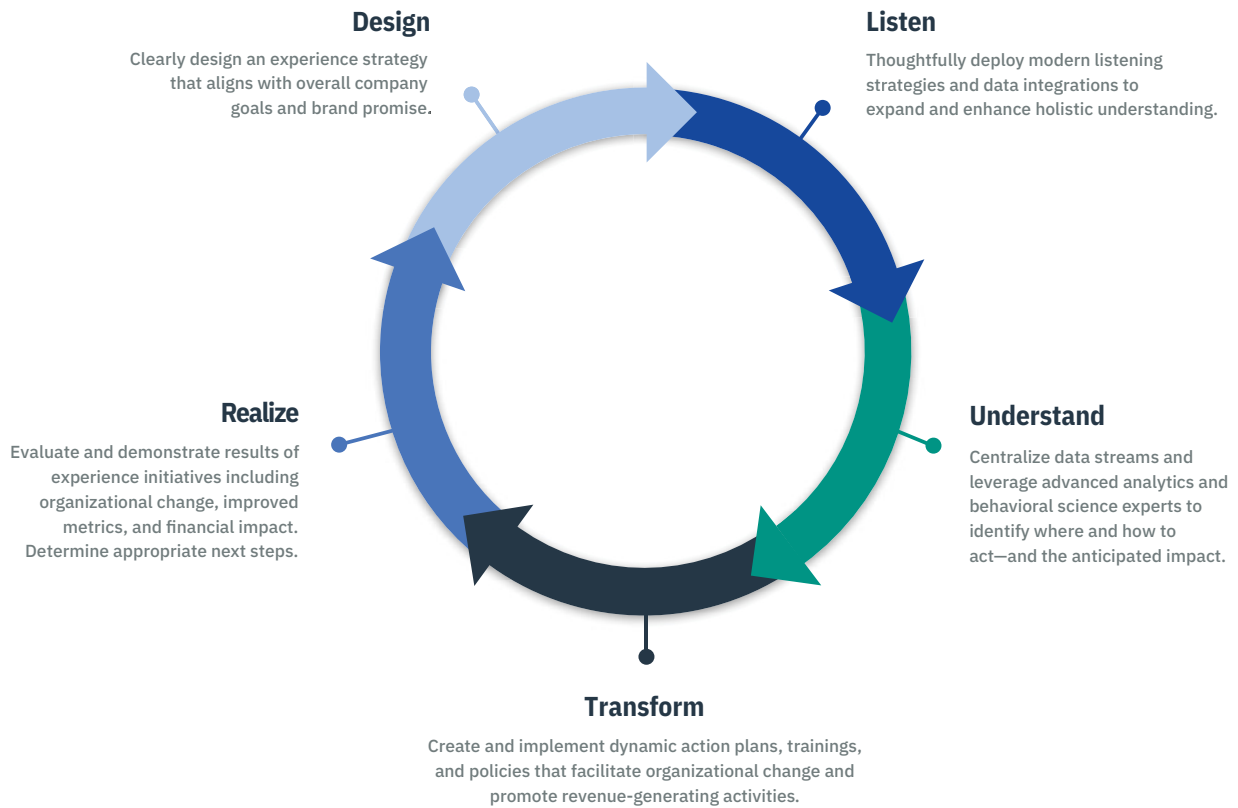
Design

Clearly design an experience strategy that aligns with overall company goals and brand promise.

Listen

Thoughtfully deploy modern listening strategies and data integrations to expand and enhance holistic understanding.

Realize

Evaluate and demonstrate results of experience initiatives including organizational change, improved metrics, and financial impact. Determine appropriate next steps.

Understand

Centralize data streams and leverage advanced analytics and behavioral science experts to identify where and how to act—and the anticipated impact.

Transform

Create and implement dynamic action plans, trainings, and policies that facilitate organizational change and promote revenue-generating activities.